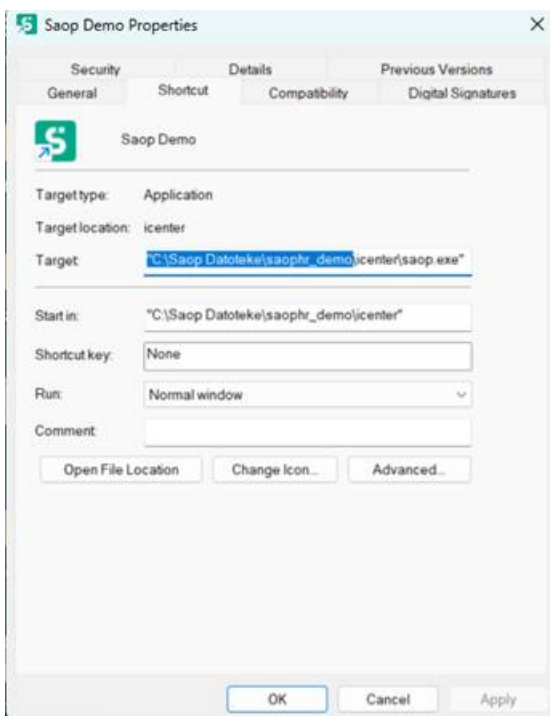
Saop Demo Properties

Security
Details
Previous Versions
General
Shortcut
Compatibility
Digital Signatures

Saop Demo

Target type: Application

Target location: icenter

Target: "C:\Saop Datoteke\saophr_demo\icenter\saop.exe"

Start in: "C:\Saop Datoteke\saophr_demo\icenter"

Shortcut key: None

Run: Normal window

Comment:

Open File Location
Change Icon...
Advanced...

OK
Cancel
Apply